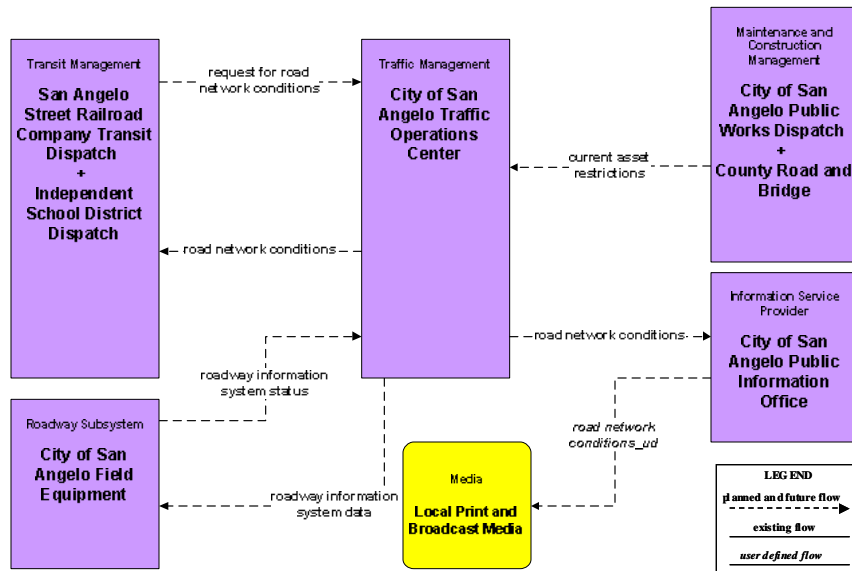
Transit Management

San Angelo Street Railroad Company Transit Dispatch + Independent School District Dispatch

request for road network conditions

Traffic Management

City of San Angelo Traffic Operations Center

Maintenance and Construction Management

City of San Angelo Public Works Dispatch + County Road and Bridge

current asset restrictions

road network conditions

road network conditions

Information Service Provider

City of San Angelo Public Information Office

roadway information system status

Roadway Subsystem

City of San Angelo Field Equipment

road network conditions_ud

Media

Local Print and Broadcast Media

roadway information system data

LEGEND

planned and future flow

existing flow

user defined flow